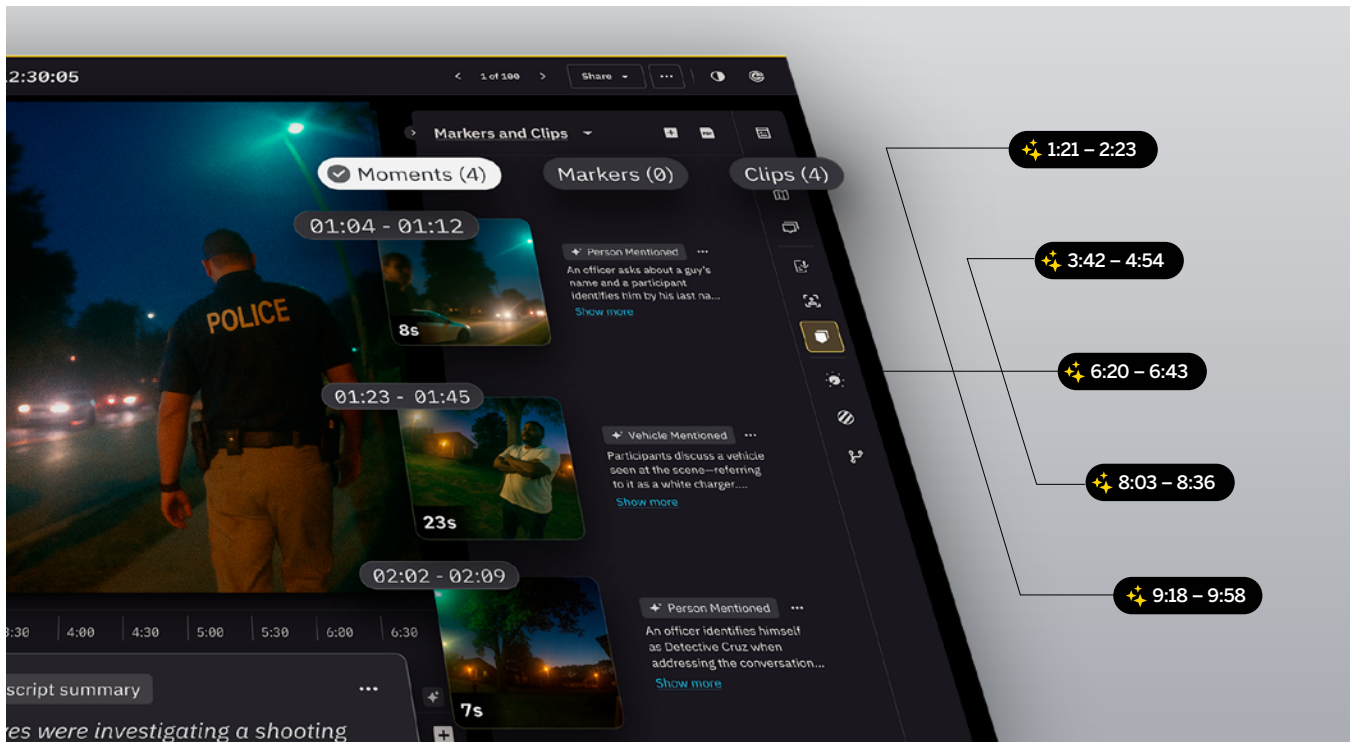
12:30:05

1 of 100

Share

Markers and Clips

Moments (4)

Markers (0)

Clips (4)

01:04 - 01:12

POLICE

8s

Person Mentioned

An officer asks about a guy's name and a participant identifies him by his last na...

Show more

01:23 - 01:45

23s

Vehicle Mentioned

Participants discuss a vehicle seen at the scene—referring to it as a white charger....

Show more

02:02 - 02:09

7s

Person Mentioned

An officer identifies himself as Detective Cruz when addressing the conversation...

Show more

3:30 4:00 4:30 5:00 5:30 6:00 6:30

script summary

res were investigating a shooting

1:21 – 2:23

3:42 – 4:54

6:20 – 6:43

8:03 – 8:36

9:18 – 9:58